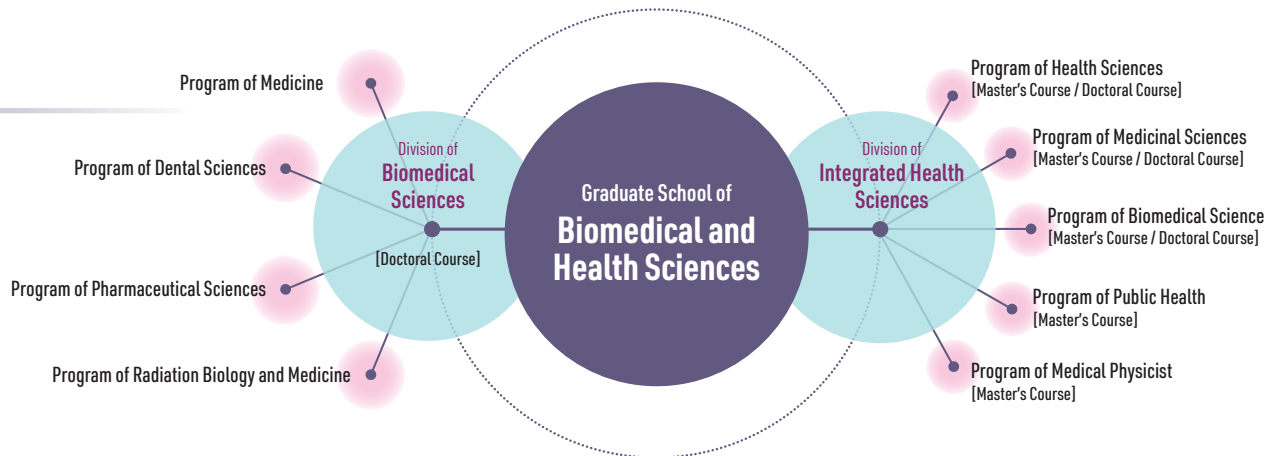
Program of Medicine

Program of Dental Sciences

Program of Pharmaceutical Sciences

Program of Radiation Biology and Medicine

Division of
Biomedical Sciences
[Doctoral Course]

Graduate School of
Biomedical and Health Sciences

Division of
Integrated Health Sciences

Program of Health Sciences
[Master's Course / Doctoral Course]

Program of Medicinal Sciences
[Master's Course / Doctoral Course]

Program of Biomedical Science
[Master's Course / Doctoral Course]

Program of Public Health
[Master's Course]

Program of Medical Physicist
[Master's Course]